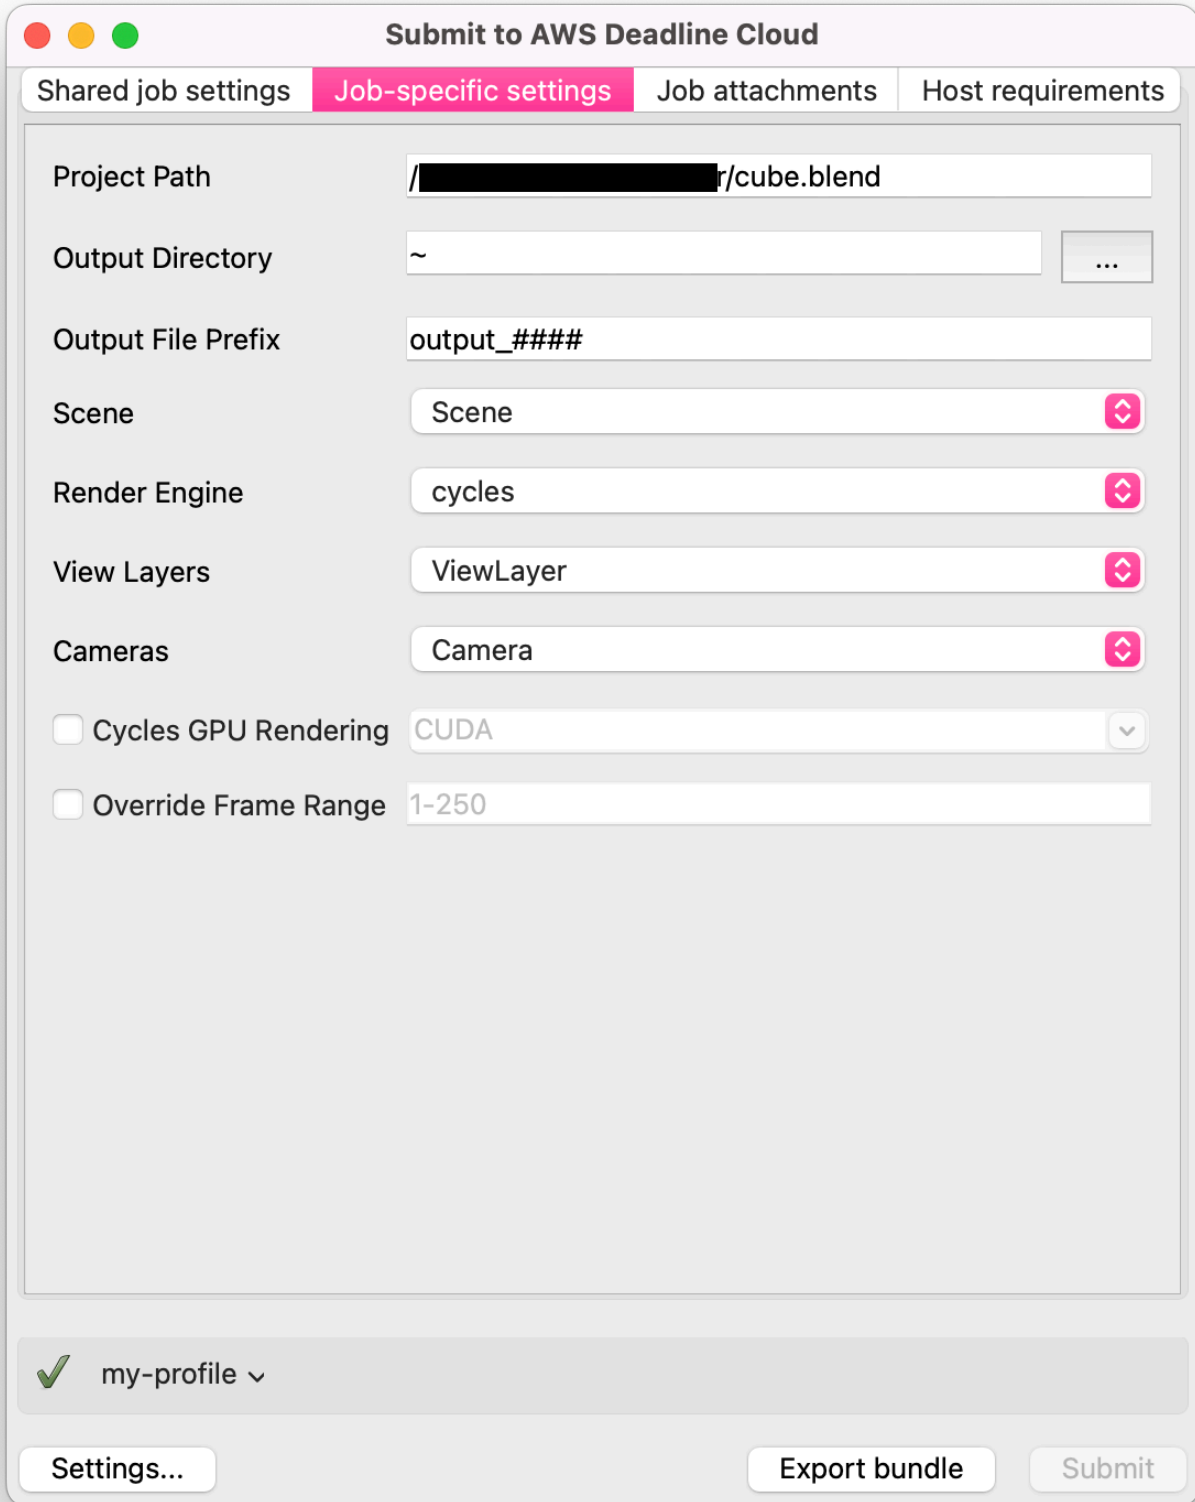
Submit to AWS Deadline Cloud

Shared job settings | Job-specific settings | Job attachments | Host requirements

Project Path /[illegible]r/cube.blend

Output Directory ~ ...

Output File Prefix output_####

Scene Scene

Render Engine cycles

View Layers ViewLayer

Cameras Camera

Cycles GPU Rendering CUDA

Override Frame Range 1-250

my-profile

Settings...

Export bundle

Submit